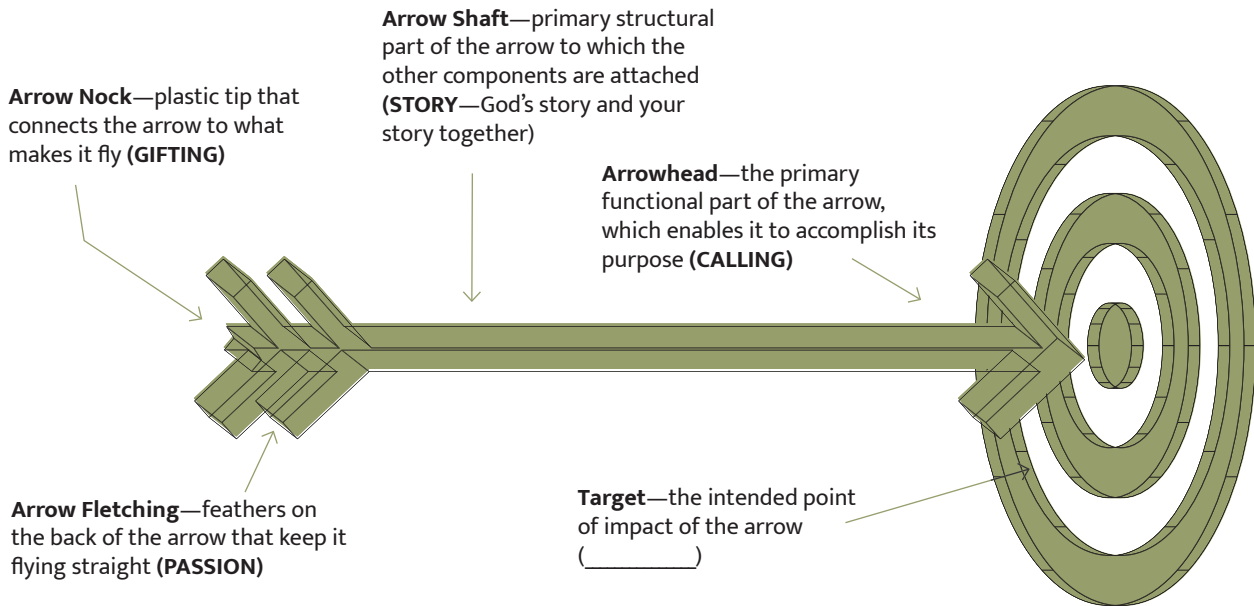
**Arrow Shaft**—primary structural part of the arrow to which the other components are attached **(STORY**—God's story and your story together)

**Arrow Nock**—plastic tip that connects the arrow to what makes it fly **(GIFTING)**

**Arrowhead**—the primary functional part of the arrow, which enables it to accomplish its purpose **(CALLING)**

**Arrow Fletching**—feathers on the back of the arrow that keep it flying straight **(PASSION)**

**Target**—the intended point of impact of the arrow (__________)